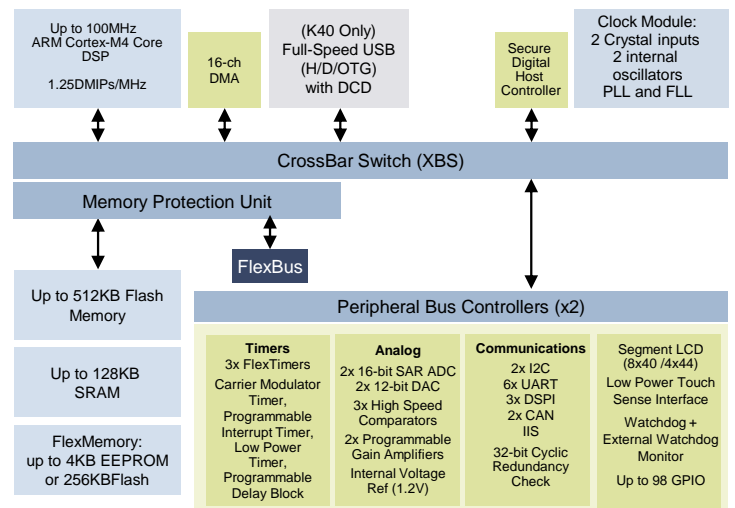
Up to 100MHz
ARM Cortex-M4 Core
DSP

1.25DMIPs/MHz

16-ch
DMA

(K40 Only)
Full-Speed USB
(H/D/OTG)
with DCD

Secure
Digital
Host
Controller

Clock Module:
2 Crystal inputs
2 internal
oscillators
PLL and FLL

CrossBar Switch (XBS)

Memory Protection Unit

FlexBus

Up to 512KB Flash
Memory

Up to 128KB
SRAM

FlexMemory:
up to 4KB EEPROM
or 256KBFlash

Peripheral Bus Controllers (x2)

Timers
3x FlexTimers
Carrier Modulator Timer,
Programmable Interrupt Timer,
Low Power Timer,
Programmable Delay Block

Analog
2x 16-bit SAR ADC
2x 12-bit DAC
3x High Speed Comparators
2x Programmable Gain Amplifiers
Internal Voltage Ref (1.2V)

Communications
2x I2C
6x UART
3x DSPI
2x CAN
IIS

32-bit Cyclic Redundancy Check

Segment LCD
(8x40 /4x44)
Low Power Touch Sense Interface
Watchdog +
External Watchdog Monitor
Up to 98 GPIO